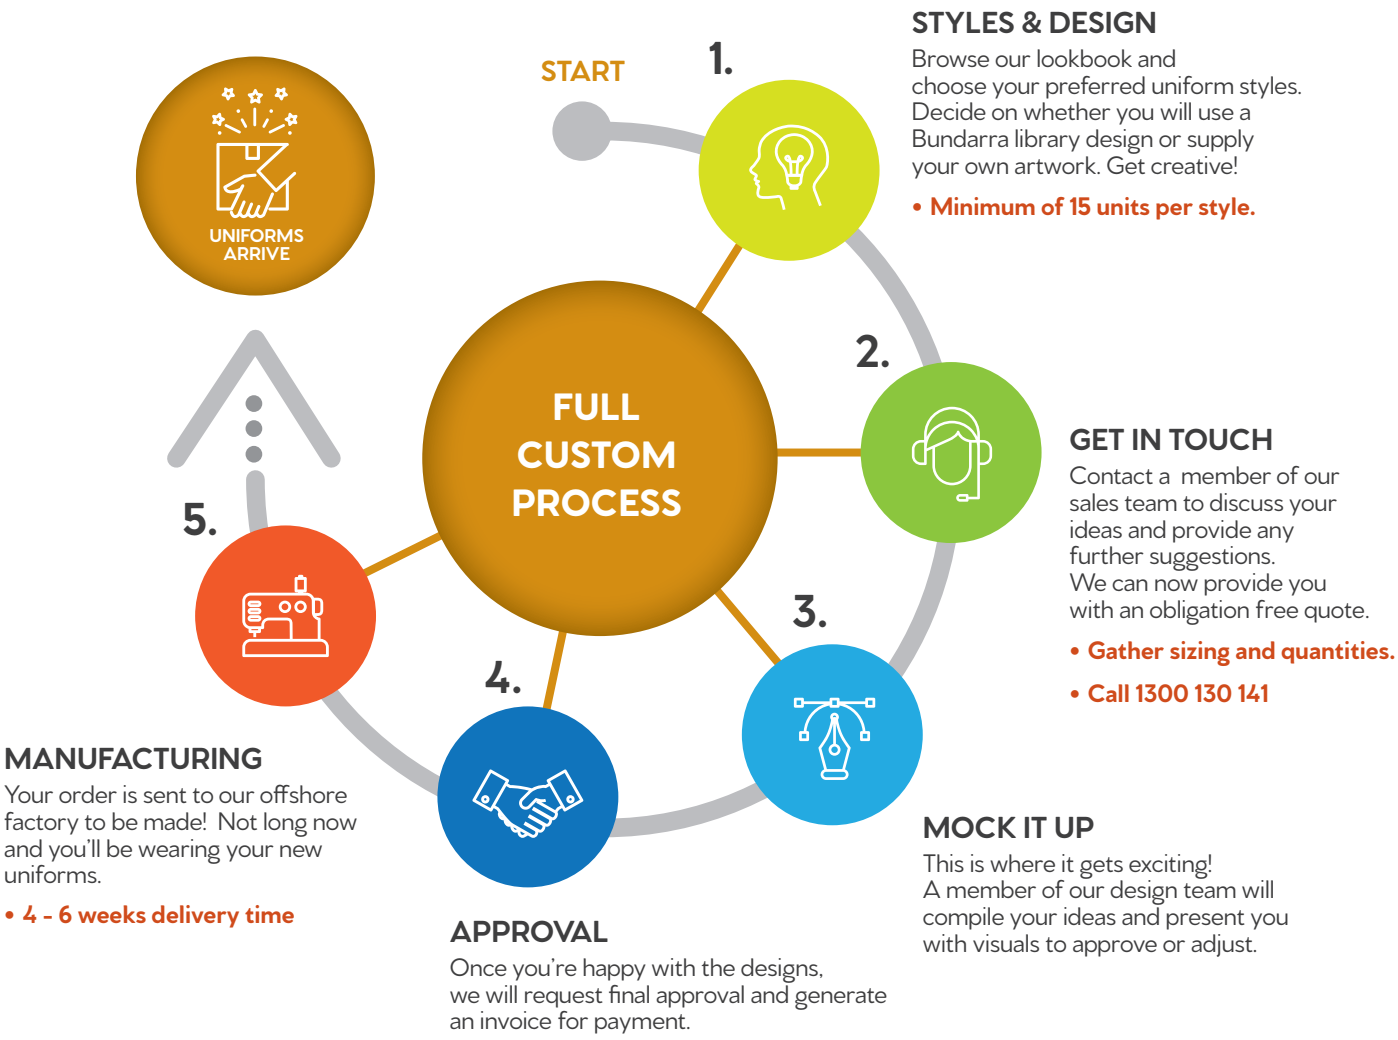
UNIFORMS ARRIVE

START

1.

STYLES & DESIGN
Browse our lookbook and choose your preferred uniform styles. Decide on whether you will use a Bundarra library design or supply your own artwork. Get creative!

• Minimum of 15 units per style.

FULL CUSTOM PROCESS

2.

GET IN TOUCH
Contact a member of our sales team to discuss your ideas and provide any further suggestions.
We can now provide you with an obligation free quote.

• Gather sizing and quantities.

• Call 1300 130 141

3.

MOCK IT UP
This is where it gets exciting!
A member of our design team will compile your ideas and present you with visuals to approve or adjust.

4.

APPROVAL
Once you're happy with the designs, we will request final approval and generate an invoice for payment.

5.

MANUFACTURING
Your order is sent to our offshore factory to be made! Not long now and you'll be wearing your new uniforms.

• 4 - 6 weeks delivery time